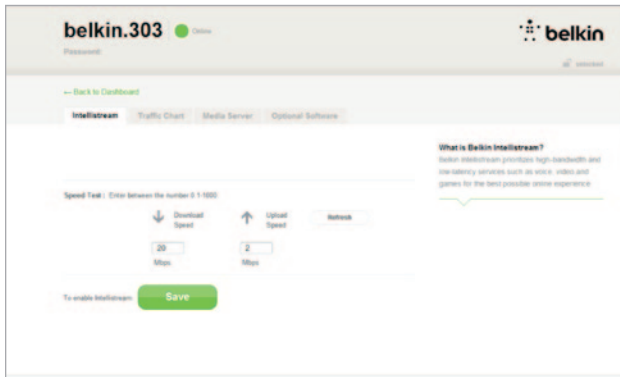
belkin.303 Online

Password:

belkin

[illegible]

← Back to Dashboard

Intellistream Traffic Chart Media Server Optional Software

What is Belkin Intellistream?

Belkin Intellistream prioritizes high-bandwidth and low-latency services such as voice, video and games for the best possible online experience.

Speed Test : Enter between the number 0.1-1000

Download Speed

Upload Speed

Refresh

20

Mbps

2

Mbps

To enable Intellistream:

Save